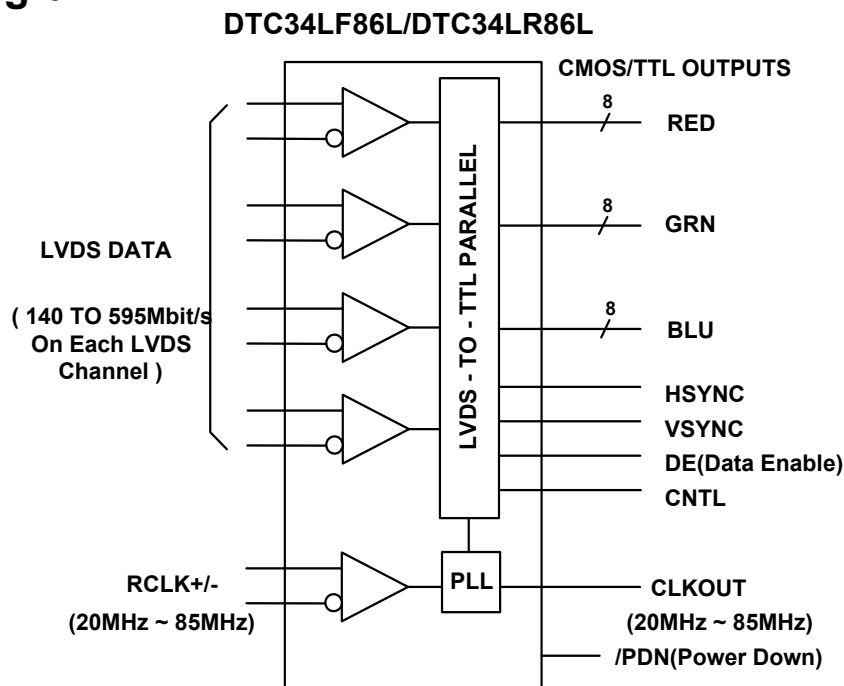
DTC34LF86L/DTC34LR86L

CMOS/TTL OUTPUTS

8
RED

8
GRN

8
BLU

HSYNC

VSYNC

DE(Data Enable)

CNTL

LVDS - TO - TTL PARALLEL

LVDS DATA

( 140 TO 595Mbit/s On Each LVDS Channel )

RCLK+/-

(20MHz ~ 85MHz)

PLL

CLKOUT

(20MHz ~ 85MHz)

/PDN(Power Down)